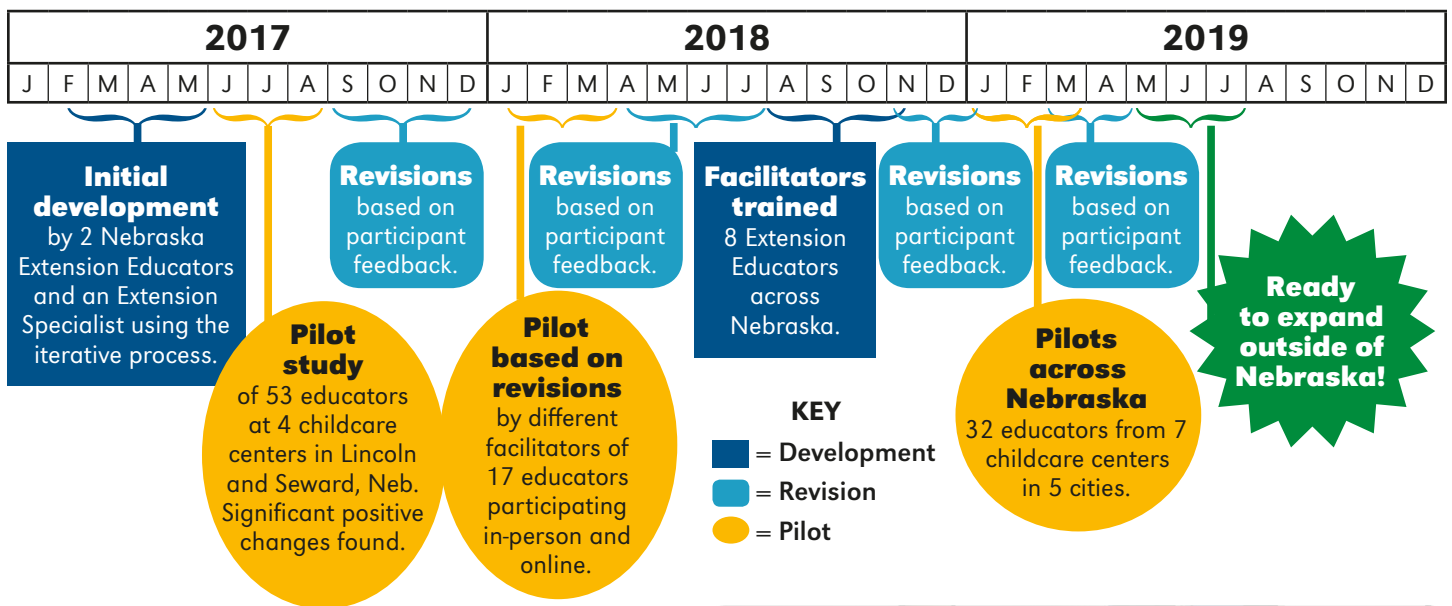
| 2017 | | | | | | | | | | | | 2018 | | | | | | | | | | | | 2019 | | | | | | | | | | | |
|---|---|---|---|---|---|---|---|---|---|---|---|---|---|---|---|---|---|---|---|---|---|---|---|---|---|---|---|---|---|---|---|---|---|---|---|
| J | F | M | A | M | J | J | A | S | O | N | D | J | F | M | A | M | J | J | A | S | O | N | D | J | F | M | A | M | J | J | A | S | O | N | D |

**Initial development** by 2 Nebraska Extension Educators and an Extension Specialist using the iterative process.

**Pilot study** of 53 educators at 4 childcare centers in Lincoln and Seward, Neb. Significant positive changes found.

**Revisions** based on participant feedback.

**Pilot based on revisions** by different facilitators of 17 educators participating in-person and online.

**Revisions** based on participant feedback.

**Facilitators trained** 8 Extension Educators across Nebraska.

**Revisions** based on participant feedback.

**Pilots across Nebraska** 32 educators from 7 childcare centers in 5 cities.

**Revisions** based on participant feedback.

**Ready to expand outside of Nebraska!**

KEY
= Development
= Revision
= Pilot